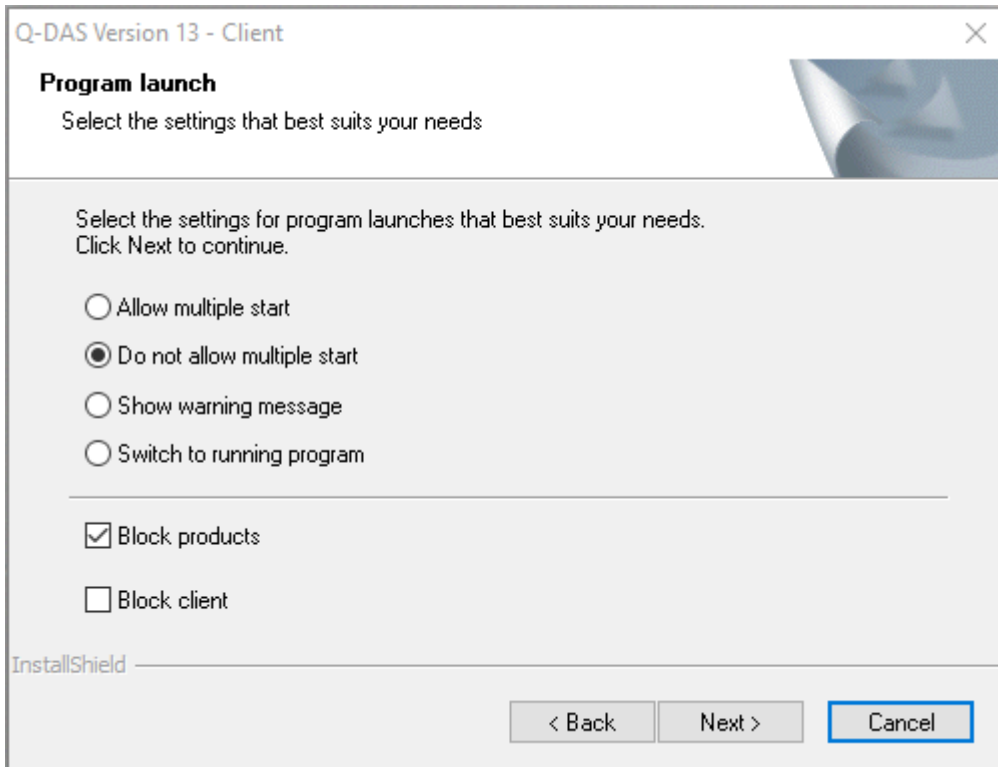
Q-DAS Version 13 - Client

Program launch

Select the settings that best suits your needs

Select the settings for program launches that best suits your needs. Click Next to continue.

Allow multiple start

Do not allow multiple start

Show warning message

Switch to running program

Block products

Block client

InstallShield

< Back

Next >

Cancel